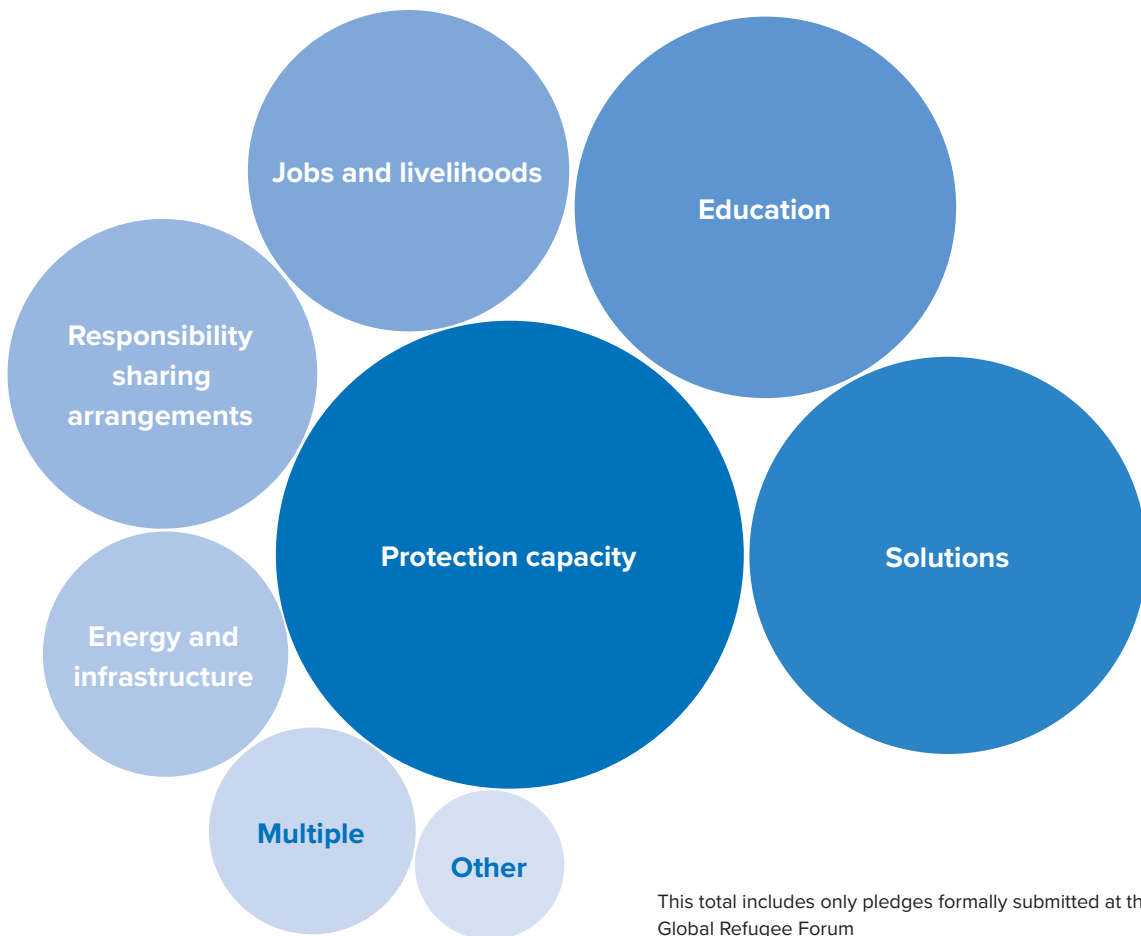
Jobs and livelihoods

Education

Responsibility sharing arrangements

Protection capacity

Solutions

Energy and infrastructure

Multiple

Other

This total includes only pledges formally submitted at th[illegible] Global Refugee Forum